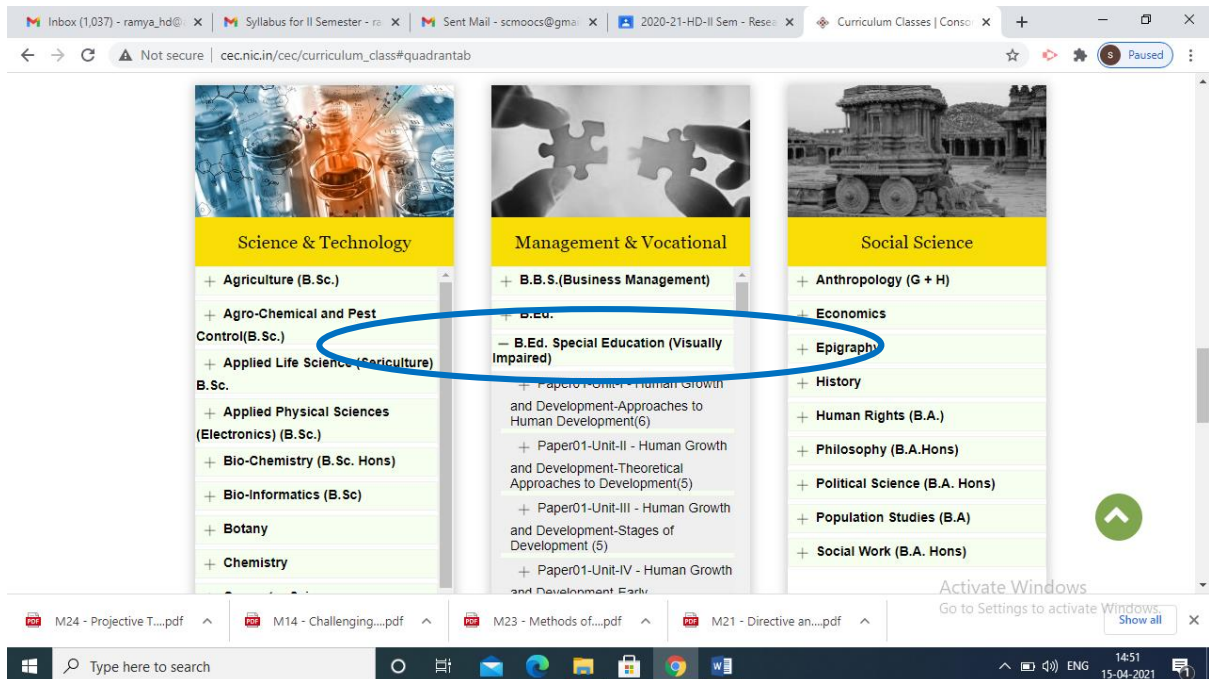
Inbox (1,037) - ramya_hd@ ×
Syllabus for II Semester - ra ×
Sent Mail - scmoocs@gma ×
2020-21-HD-II Sem - Resea ×
Curriculum Classes | Conso ×
+

Not secure | cec.nic.in/cec/curriculum_class#quadrantab

Paused

Science & Technology

+ Agriculture (B.Sc.)
+ Agro-Chemical and Pest Control(B.Sc.)
+ Applied Life Science (Sericulture) B.Sc.
+ Applied Physical Sciences (Electronics) (B.Sc.)
+ Bio-Chemistry (B.Sc. Hons)
+ Bio-Informatics (B.Sc)
+ Botany
+ Chemistry
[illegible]

Management & Vocational

+ B.B.S.(Business Management)
+ B.Ed.
— B.Ed. Special Education (Visually Impaired)
+ Paper01-Unit-I - Human Growth and Development-Approaches to Human Development(6)
+ Paper01-Unit-II - Human Growth and Development-Theoretical Approaches to Development(5)
+ Paper01-Unit-III - Human Growth and Development-Stages of Development (5)
+ Paper01-Unit-IV - Human Growth and Development-Early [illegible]

Social Science

+ Anthropology (G + H)
+ Economics
+ Epigraphy
+ History
+ Human Rights (B.A.)
+ Philosophy (B.A.Hons)
+ Political Science (B.A. Hons)
+ Population Studies (B.A)
+ Social Work (B.A. Hons)

Activate Windows
Go to Settings to activate Windows.

M24 - Projective T....pdf
M14 - Challenging....pdf
M23 - Methods of....pdf
M21 - Directive an....pdf
Show all

Type here to search
ENG
14:51
15-04-2021